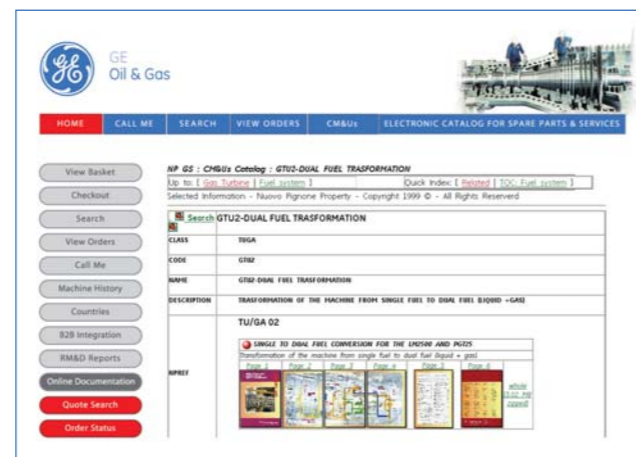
GE
Oil & Gas

HOME | CALL ME | SEARCH | VIEW ORDERS | CM&Us | ELECTRONIC CATALOG FOR SPARE PARTS & SERVICES

View Basket
Checkout
Search
View Orders
Call Me
Machine History
Countries
B2B Integration
RM&D Reports
Online Documentation
Quote Search
Order Status

NP GS : CM&Us Catalog : GTU2-DUAL FUEL TRASFORMATION

Up to: [ Gas Turbine | Fuel system ] Quick Index: [ Related | TOC: Fuel system ]

Selected Information - Nuovo Pignone Property - Copyright 1999 © - All Rights Reserverd

Search GTU2-DUAL FUEL TRASFORMATION

| CLASS | TEGA |
|---|---|
| CODE | GTU2 |
| NAME | GTU2-DUAL FUEL TRASFORMATION |
| DESCRIPTION | TRASFORMATION OF THE MACHINE FROM SINGLE FUEL TO DUAL FUEL (LIQUID +GAS) |
| NPREF | TU/GA 02 SINGLE TO DUAL FUEL CONVERSION FOR THE LM2500 AND PGT25 Transformation of the machine from single fuel to dual fuel (liquid + gas) Page 1 Page 2 Page 3 Page 4 Page 5 Page 6 whole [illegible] copied |